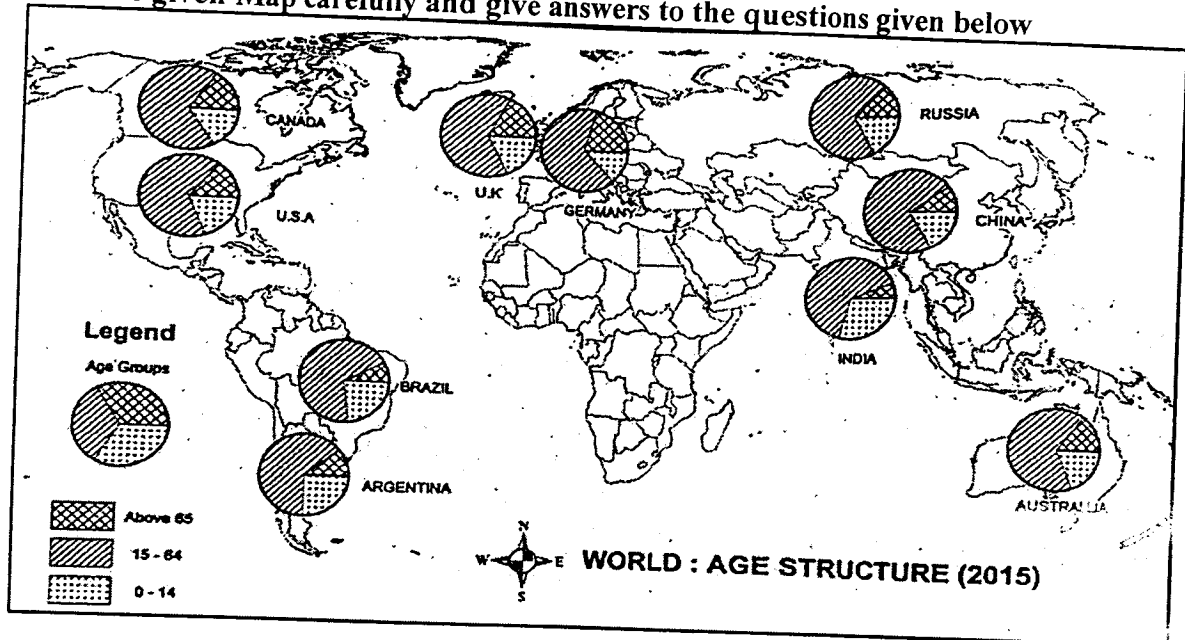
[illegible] given Map carefully and give answers to the questions given below

CANADA
U.S.A
U.K
GERMANY
RUSSIA
CHINA
INDIA
BRAZIL
ARGENTINA
AUSTRALIA

Legend
Age Groups

Above 65
15 - 64
0 - 14

N
W
E
S

WORLD : AGE STRUCTURE (2015)